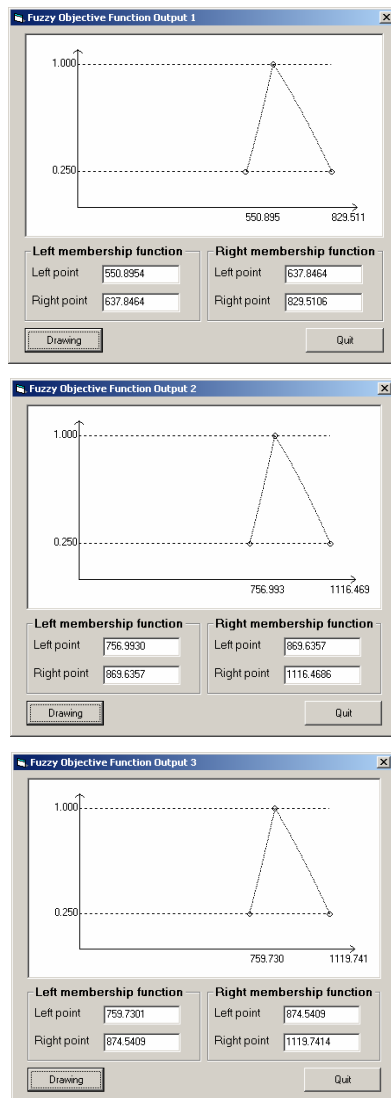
Fuzzy Objective Function Output 1

1.000

0.250

550.895

829.511

Left membership function

Left point 550.8954

Right point 637.8464

Right membership function

Left point 637.8464

Right point 829.5106

Drawing

Quit

Fuzzy Objective Function Output 2

1.000

0.250

756.993

1116.469

Left membership function

Left point 756.9930

Right point 869.6357

Right membership function

Left point 869.6357

Right point 1116.4686

Drawing

Quit

Fuzzy Objective Function Output 3

1.000

0.250

759.730

1119.741

Left membership function

Left point 759.7301

Right point 874.5409

Right membership function

Left point 874.5409

Right point 1119.7414

Drawing

Quit